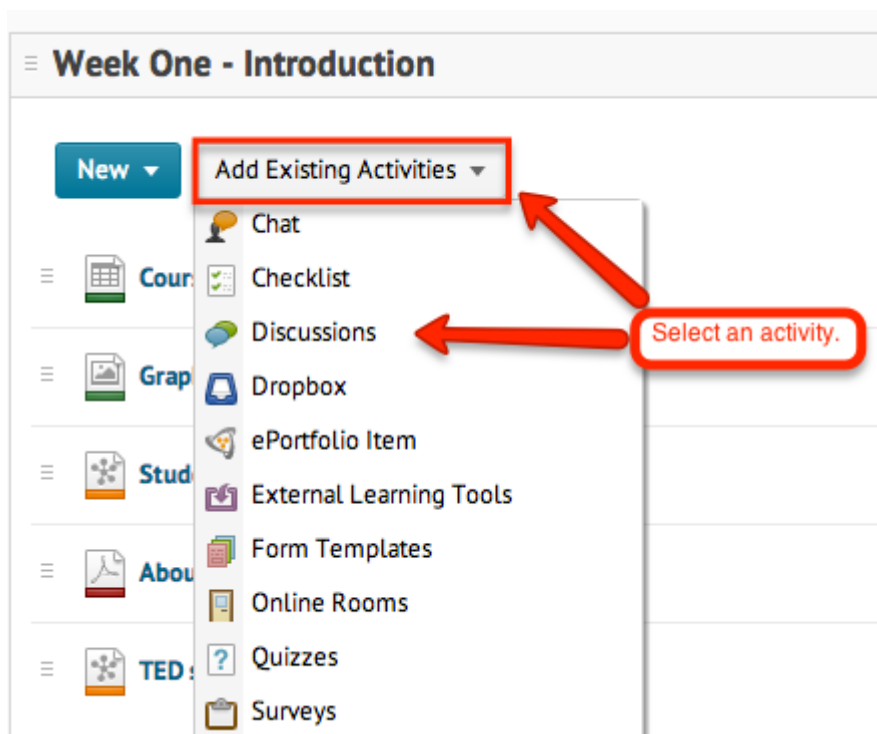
Week One - Introduction

New

Add Existing Activities

Chat

Checklist

Discussions

Dropbox

ePortfolio Item

External Learning Tools

Form Templates

Online Rooms

Quizzes

Surveys

Cour

Grap

Stud

Abou

TED s

Select an activity.